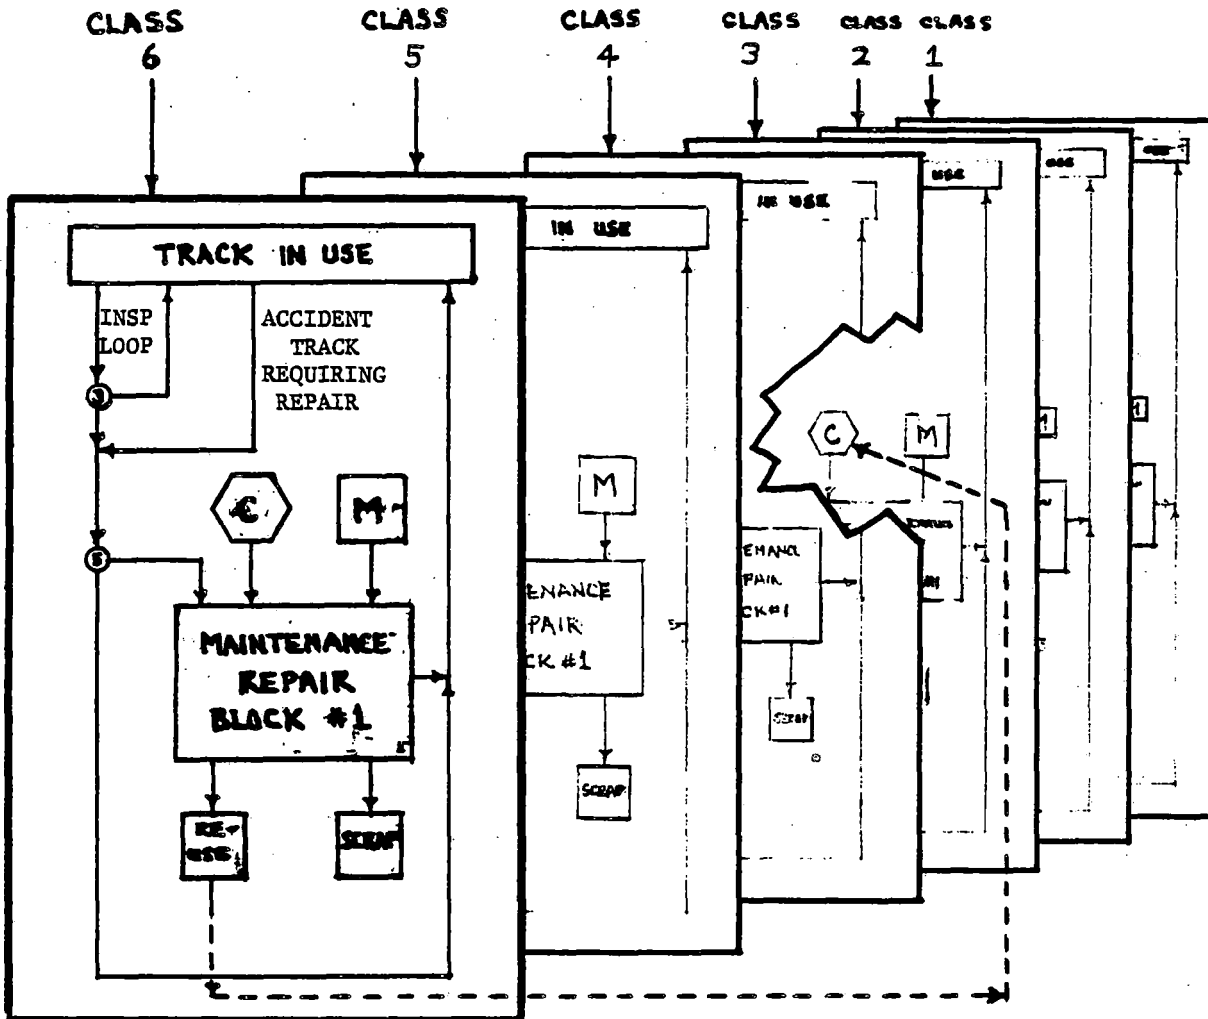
CLASS 6

CLASS 5

CLASS 4

CLASS 3

CLASS 2

CLASS 1

TRACK IN USE

INSP LOOP

ACCIDENT TRACK REQUIRING REPAIR

C

M

MAINTENANCE REPAIR BLOCK #1

RE-USE

SCRAP

IN USE

M

ENANCE PAIR CK #1

SCRAP

IN USE

C

M

ENANCE PAIR CK#1

SCRAP

USE

USE

USE

M

M